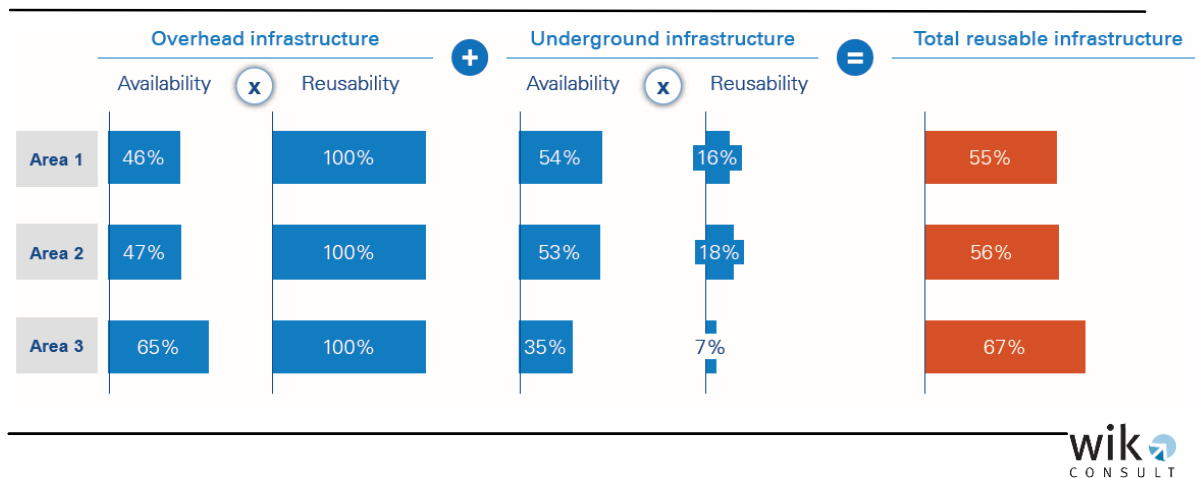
Overhead infrastructure + Underground infrastructure = Total reusable infrastructure

| | Availability | x | Reusability | | Availability | x | Reusability | | Total reusable infrastructure |
|---|---|---|---|---|---|---|---|---|---|
| Area 1 | 46% | | 100% | | 54% | | 16% | | 55% |
| Area 2 | 47% | | 100% | | 53% | | 18% | | 56% |
| Area 3 | 65% | | 100% | | 35% | | 7% | | 67% |

wik CONSULT